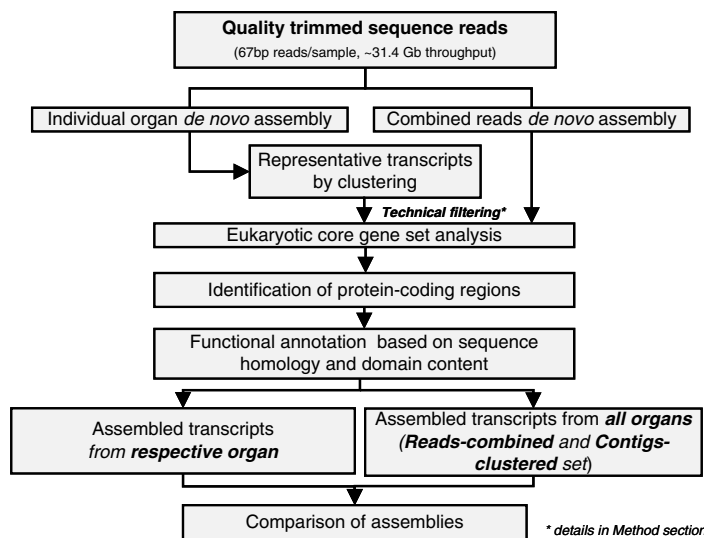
Quality trimmed sequence reads
(67bp reads/sample, ~31.4 Gb throughput)

Individual organ de novo assembly

Combined reads de novo assembly

Representative transcripts by clustering

Technical filtering*

Eukaryotic core gene set analysis

Identification of protein-coding regions

Functional annotation based on sequence homology and domain content

Assembled transcripts from respective organ

Assembled transcripts from all organs (Reads-combined and Contigs-clustered set)

Comparison of assemblies

* details in Method section